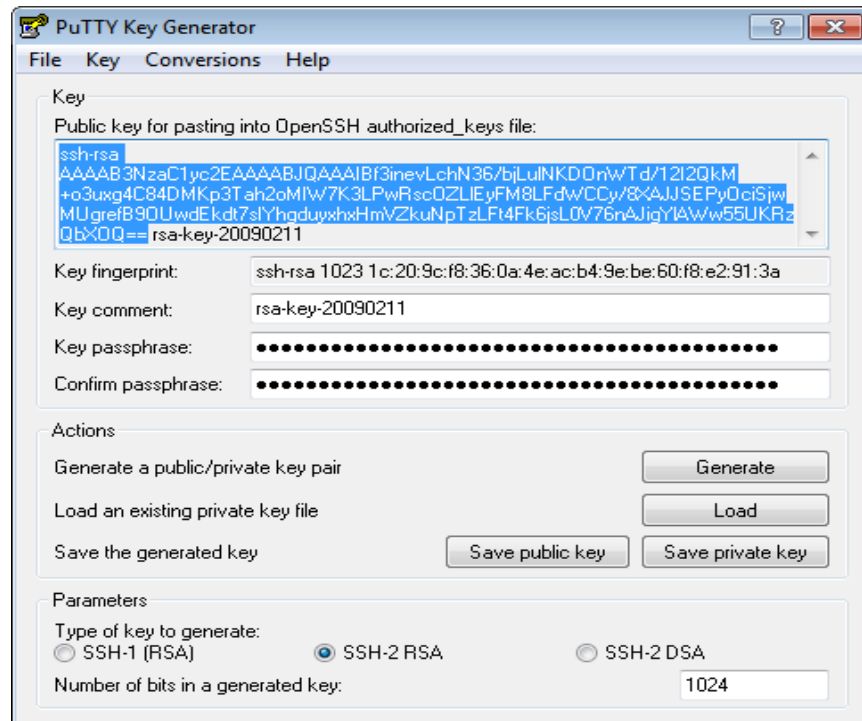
PuTTY Key Generator

? ×

File Key Conversions Help

Key

Public key for pasting into OpenSSH authorized_keys file:

ssh-rsa AAAAB3NzaC1yc2EAAAABJQAAAIBf3inevLchN36/bjLulNKDOnWTd/12I2QkM+o3uxg4C84DMKp3Tah2oMIW7K3LPwRsc0ZLIEyFM8LFdWCCy/8XAJJSEPyOciSjwMUgrefB90UwdEkdt7slYhgduyxhxHmVZkuNpTzLFt4Fk6jsL0V76nAJigYlAWw55UKRzQbXOQ== rsa-key-20090211

Key fingerprint: ssh-rsa 1023 1c:20:9c:f8:36:0a:4e:ac:b4:9e:be:60:f8:e2:91:3a

Key comment: rsa-key-20090211

Key passphrase: ●●●●●●●●●●●●●●●●●●●●●●●●●●●●●●●●●●●●●●

Confirm passphrase: ●●●●●●●●●●●●●●●●●●●●●●●●●●●●●●●●●●●●●●

Actions

Generate a public/private key pair Generate

Load an existing private key file Load

Save the generated key Save public key Save private key

Parameters

Type of key to generate:

SSH-1 (RSA) SSH-2 RSA SSH-2 DSA

Number of bits in a generated key: 1024